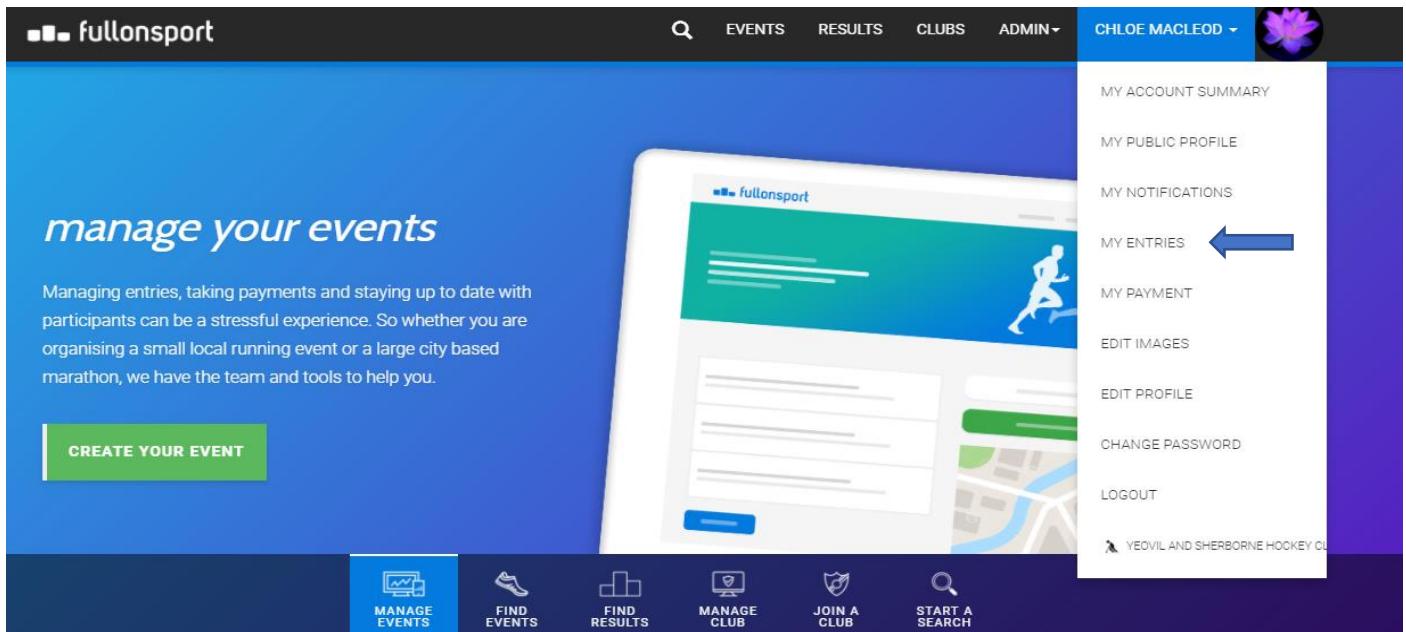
fullonsport

EVENTS RESULTS CLUBS ADMIN CHLOE MACLEOD

MY ACCOUNT SUMMARY
MY PUBLIC PROFILE
MY NOTIFICATIONS
MY ENTRIES
MY PAYMENT
EDIT IMAGES
EDIT PROFILE
CHANGE PASSWORD
LOGOUT
YEOVIL AND SHERBORNE HOCKEY CL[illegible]

fullonsport

manage your events

Managing entries, taking payments and staying up to date with participants can be a stressful experience. So whether you are organising a small local running event or a large city based marathon, we have the team and tools to help you.

CREATE YOUR EVENT

MANAGE EVENTS
FIND EVENTS
FIND RESULTS
MANAGE CLUB
JOIN A CLUB
START A SEARCH